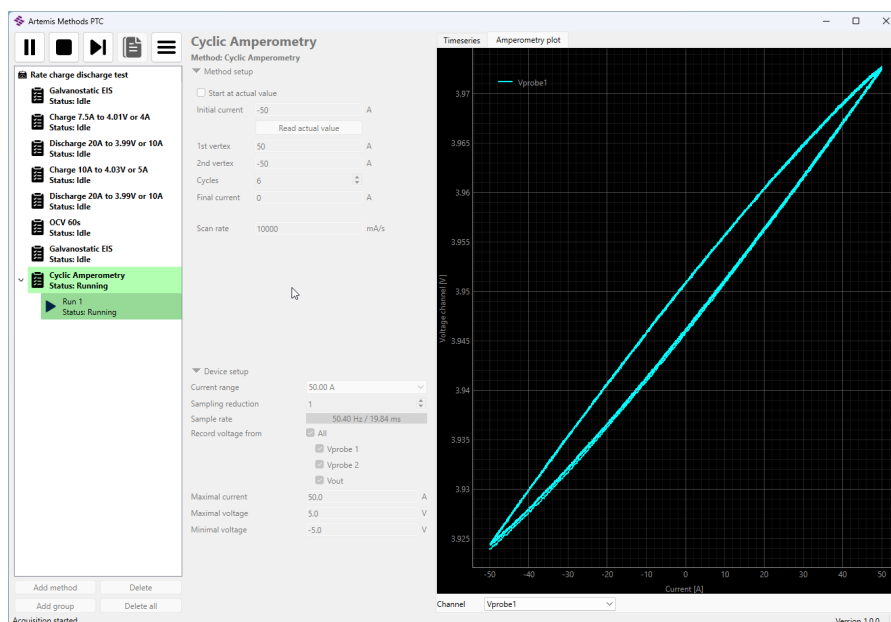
Artemis Methods PTC

Rate charge discharge test
Galvanostatic EIS
Status: Idle
Charge 7.5A to 4.01V or 4A
Status: Idle
Discharge 20A to 3.99V or 10A
Status: Idle
Charge 10A to 4.03V or 5A
Status: Idle
Discharge 20A to 3.99V or 10A
Status: Idle
OCV 60s
Status: Idle
Galvanostatic EIS
Status: Idle
Cyclic Amperometry
Status: Running
Run 1
Status: Running

Add method
Delete
Add group
Delete all
Acquisition started

Cyclic Amperometry
Method: Cyclic Amperometry
Method setup
Start at actual value
Initial current -50 A
Read actual value
1st vertex 50 A
2nd vertex -50 A
Cycles 6
Final current 0 A
Scan rate 10000 mA/s

Device setup
Current range 50.00 A
Sampling reduction 1
Sample rate 50.40 Hz / 19.84 ms
Record voltage from
All
Vprobe 1
Vprobe 2
Vout
Maximal current 50.0 A
Maximal voltage 5.0 V
Minimal voltage -5.0 V

Timeseries
Amperometry plot
Vprobe1
3.97
3.965
3.96
3.955
3.95
3.945
3.94
3.935
3.93
3.925
Voltage channel [V]
-50 -40 -30 -20 -10 0 10 20 30 40 50
Current [A]
Channel Vprobe1
Version 1.0.0